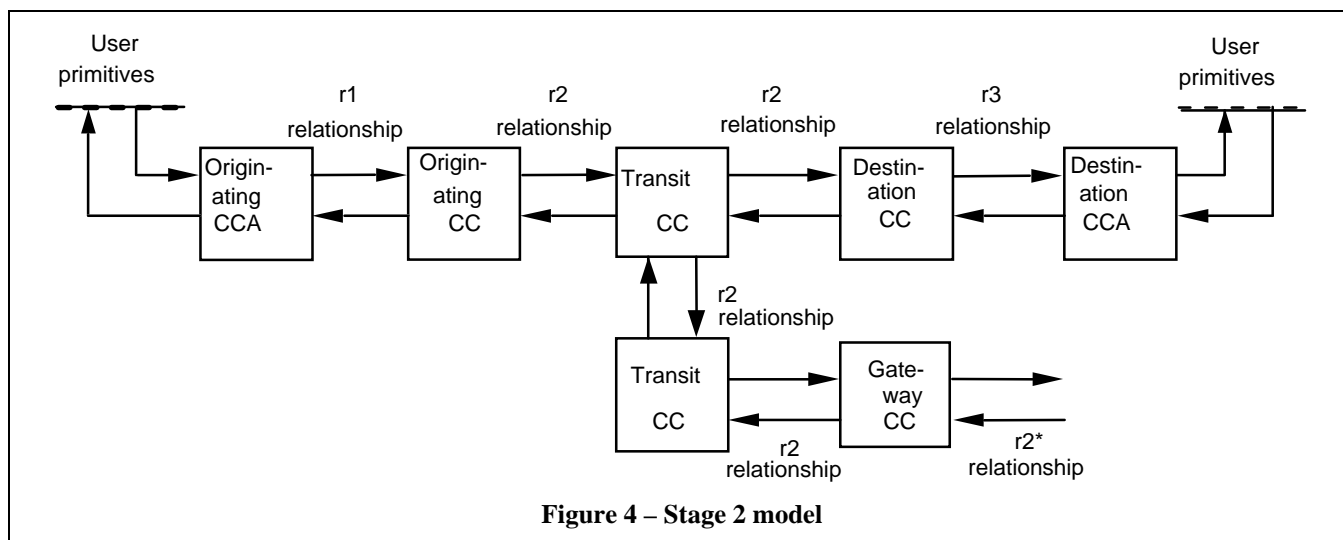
User primitives

r1 relationship

r2 relationship

r2 relationship

r3 relationship

User primitives

Originating CCA

Originating CC

Transit CC

Destination CC

Destination CCA

r2 relationship

Transit CC

Gateway CC

r2 relationship

r2* relationship

Figure 4 – Stage 2 model